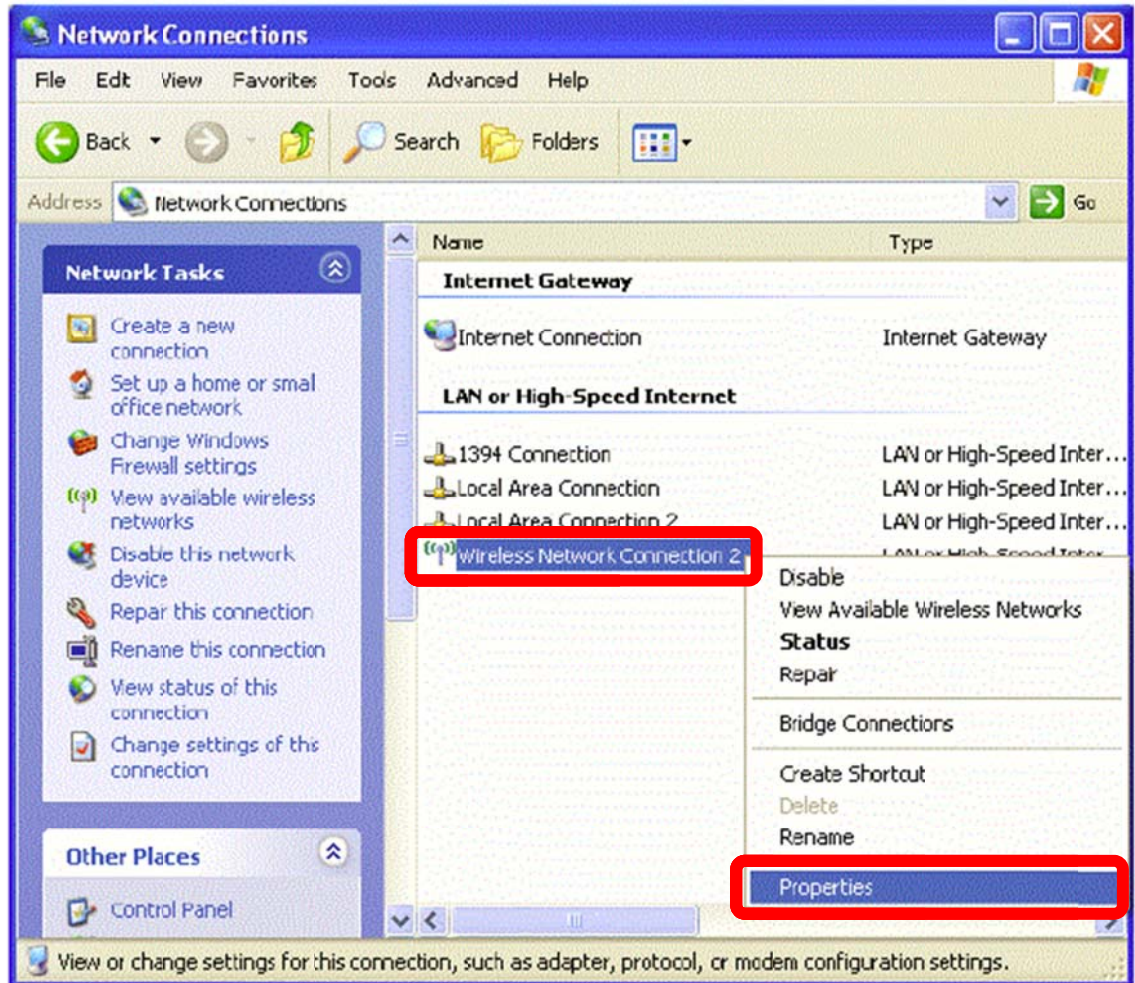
Network Connections

File Edit View Favorites Tools Advanced Help

Back Search Folders

Address Network Connections Go

Network Tasks

Create a new connection

Set up a home or smal office network

Change Windows Firewall settings

View available wireless networks

Disable this network device

Repair this connection

Rename this connection

View status of this connection

Change settings of this connection

Other Places

Control Panel

| Name | Type |
|---|---|
| Internet Gateway | |
| Internet Connection | Internet Gateway |
| LAN or High-Speed Internet | |
| 1394 Connection | LAN or High-Speed Inter... |
| Local Area Connection | LAN or High-Speed Inter... |
| Local Area Connection 2 | LAN or High-Speed Inter... |
| Wireless Network Connection 2 | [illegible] |

Disable
View Available Wireless Networks
Status
Repair
Bridge Connections
Create Shortcut
Delete
Rename
Properties

View or change settings for this connection, such as adapter, protocol, or modem configuration settings.